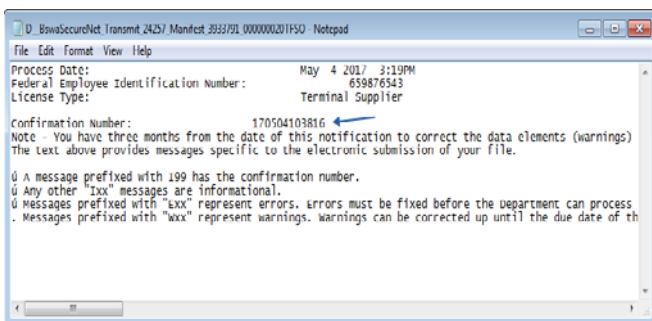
D_BswaSecureNet_Transmit_24257_Manifest_3933791_000000201TFSO - Notepad

File Edit Format View Help

Process Date: May 4 2017 3:19PM
Federal Employee Identification Number: 659876543
License Type: Terminal Supplier

Confirmation Number: 170504103816
Note - You have three months from the date of this notification to correct the data elements (warnings)
The text above provides messages specific to the electronic submission of your file.

ú A message prefixed with 199 has the confirmation number.
ú Any other "Ixx" messages are informational.
ú Messages prefixed with "Exx" represent errors. Errors must be fixed before the Department can process
. Messages prefixed with "Wxx" represent warnings. Warnings can be corrected up until the due date of th